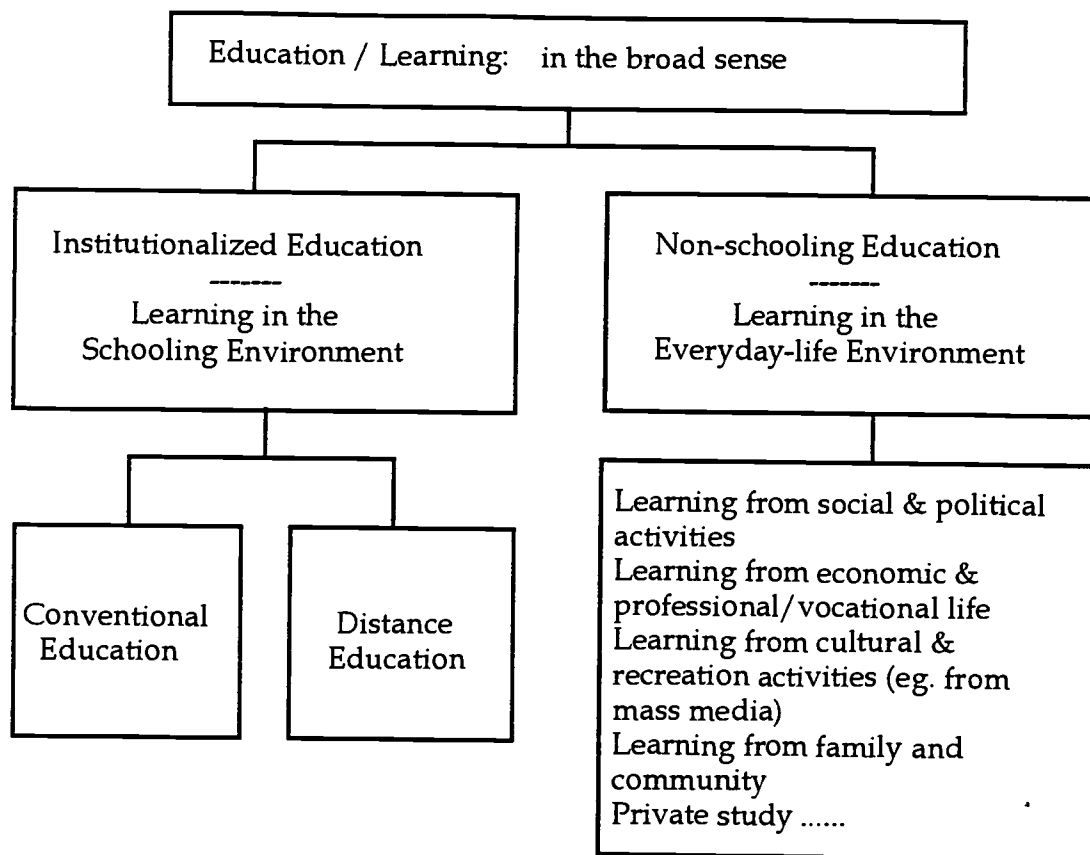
Education / Learning: in the broad sense

Institutionalized Education
-------
Learning in the Schooling Environment

Non-schooling Education
-------
Learning in the Everyday-life Environment

Conventional Education

Distance Education

Learning from social & political activities
Learning from economic & professional/vocational life
Learning from cultural & recreation activities (eg. from mass media)
Learning from family and community
Private study ......